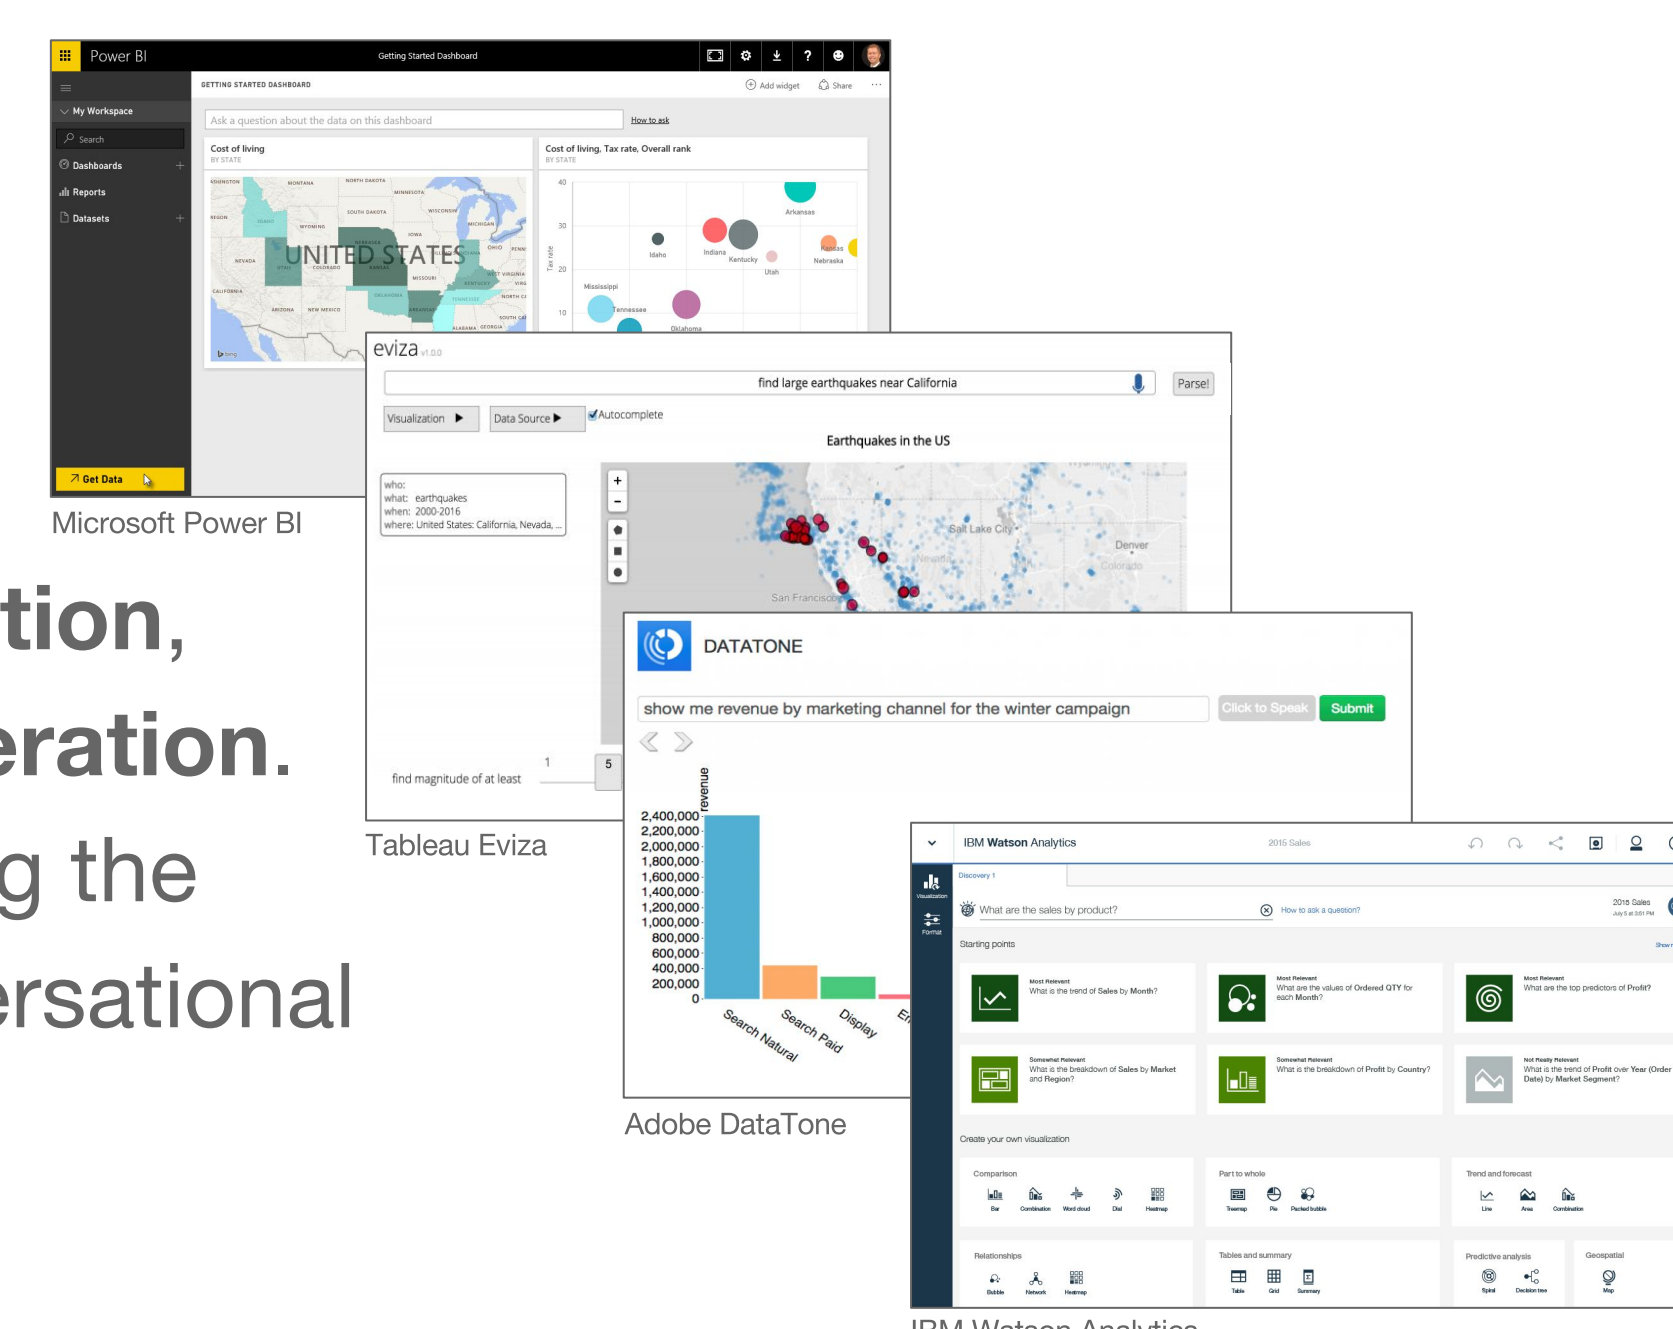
Power BI

Getting Started Dashboard

My Workspace

Search

Dashboards

Reports

Datasets

Get Data

GETTING STARTED DASHBOARD

Add widget

Share

Ask a question about the data on this dashboard

How to ask

Cost of living
BY STATE

UNITED STATES

Cost of living, Tax rate, Overall rank
BY STATE

40
30
20
10

Tax rate

Arkansas
Idaho
Indiana
Kentucky
Utah
Kansas
Nebraska
Mississippi
Tennessee
Oklahoma

Microsoft Power BI

tion,
eration.
g the
rsational

eviza v1.0.0

find large earthquakes near California

Parse!

Visualization

Data Source

Autocomplete

Earthquakes in the US

who:
what: earthquakes
when: 2000-2016
where: United States: California, Nevada, ...

Salt Lake City
Denver
Colorado
Nevada
San Francisco

find magnitude of at least

1

5

Tableau Eviza

DATATONE

show me revenue by marketing channel for the winter campaign

Click to Speak

Submit

revenue

2,400,000
2,200,000
2,000,000
1,800,000
1,600,000
1,400,000
1,200,000
1,000,000
800,000
600,000
400,000
200,000
0

Search Natural
Search Paid
Display

Adobe DataTone

IBM Watson Analytics

2015 Sales

Discovery 1

Visualization

Format

What are the sales by product?

How to ask a question?

2015 Sales

Starting points

Most Relevant
What is the trend of Sales by Month?

Most Relevant
What are the values of Ordered QTY for each Month?

Most Relevant
What are the top predictors of Profit?

Somewhat Relevant
What is the breakdown of Sales by Market and Region?

Somewhat Relevant
What is the breakdown of Profit by Country?

Not Really Relevant
What is the trend of Profit over Year (Order Date) by Market Segment?

Create your own visualization

Comparison

Bar
Combination
Word cloud
Dial
Heatmap

Part to whole

Treemap
Pie
Packed bubble

Trend and forecast

Line
Area
Combination

Relationships

Bubble
Network
Heatmap

Tables and summary

Table
Grid
Summary

Predictive analysis

Spiral
Decision tree

Geospatial

Map

IBM Watson Analytics